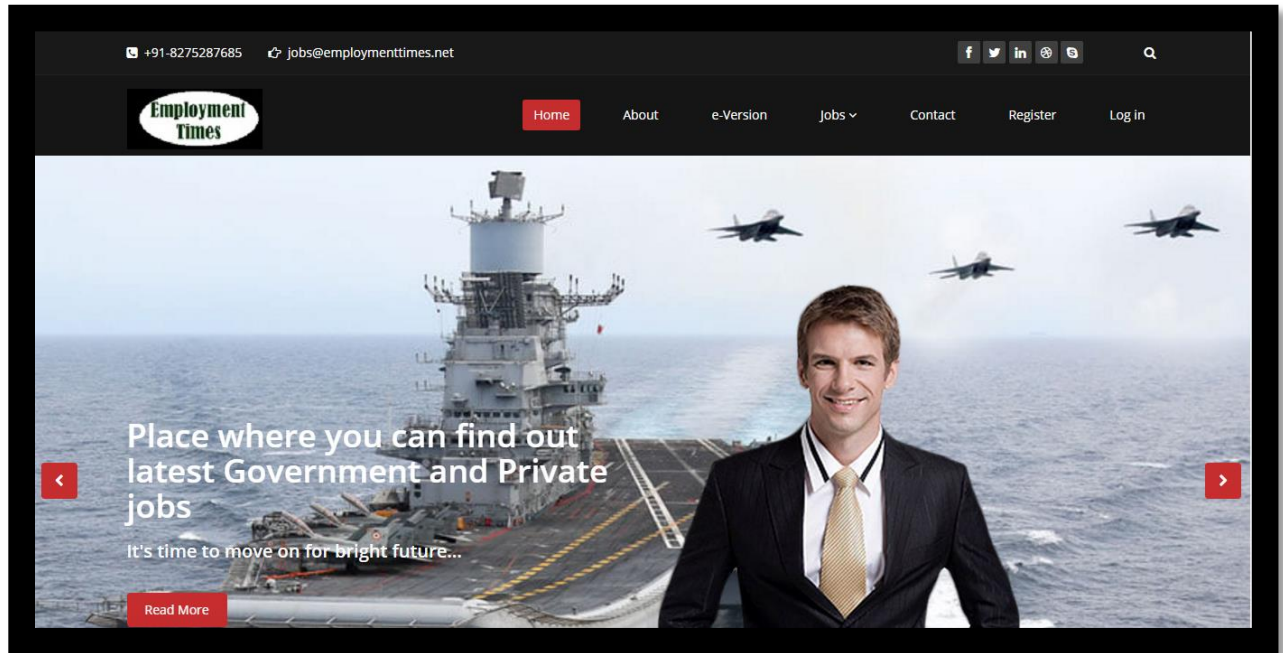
+91-8275287685 jobs@employmenttimes.net

Employment Times

Home About e-Version Jobs Contact Register Log in

Place where you can find out latest Government and Private jobs

It's time to move on for bright future...

Read More